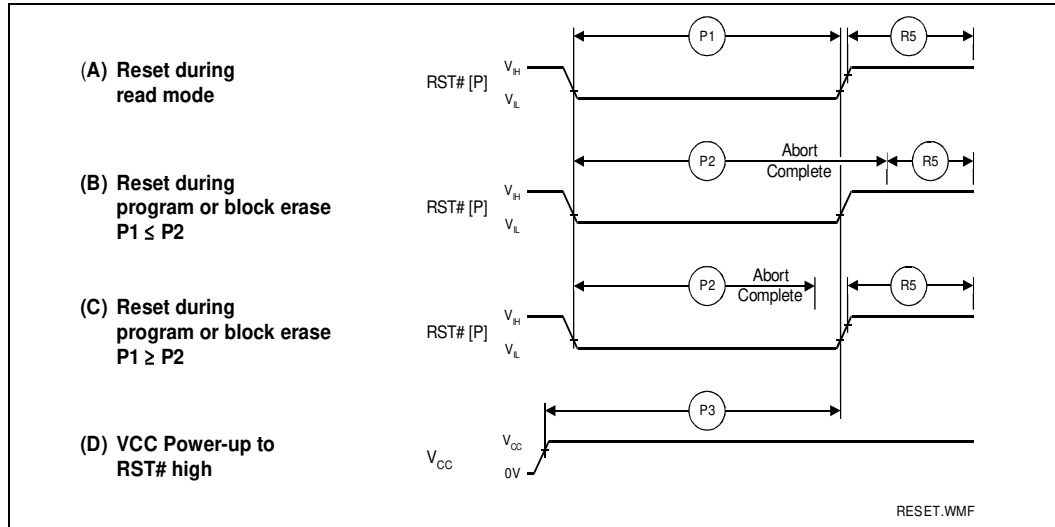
(A) Reset during read mode

RST# [P]

$V_{IH}$

$V_{IL}$

P1

R5

(B) Reset during program or block erase P1 ≤ P2

RST# [P]

$V_{IH}$

$V_{IL}$

P2

Abort Complete

R5

(C) Reset during program or block erase P1 ≥ P2

RST# [P]

$V_{IH}$

$V_{IL}$

P2

Abort Complete

R5

(D) VCC Power-up to RST# high

$V_{CC}$

$V_{CC}$

0V

P3

RESET.WMF